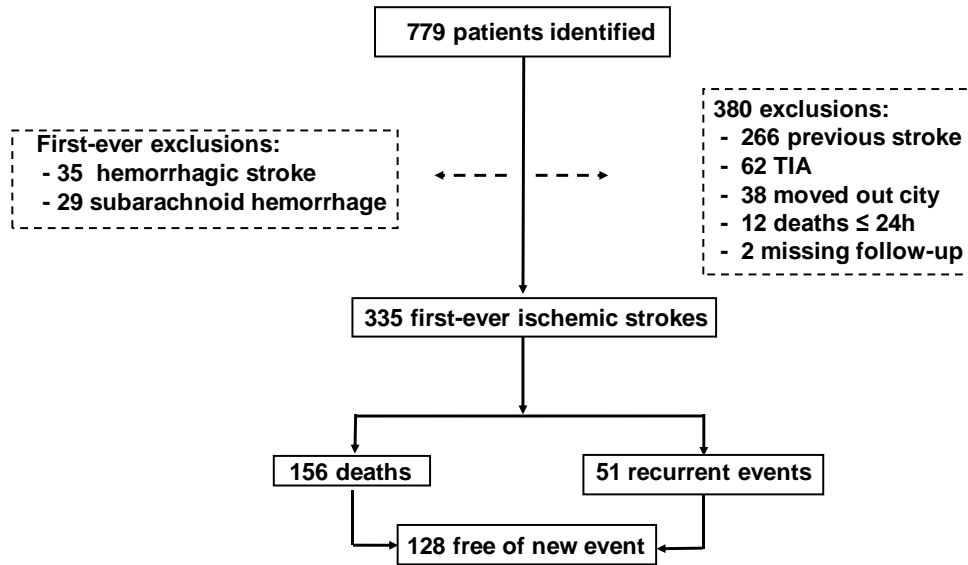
779 patients identified

First-ever exclusions:
- 35 hemorrhagic stroke
- 29 subarachnoid hemorrhage

380 exclusions:
- 266 previous stroke
- 62 TIA
- 38 moved out city
- 12 deaths ≤ 24h
- 2 missing follow-up

335 first-ever ischemic strokes

156 deaths

51 recurrent events

128 free of new event